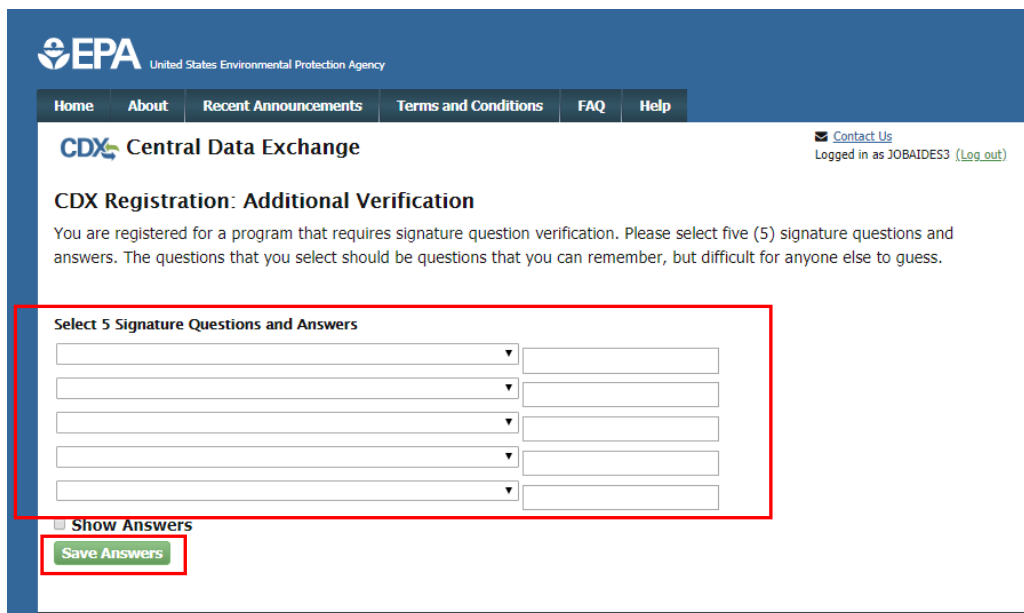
EPA United States Environmental Protection Agency

Home | About | Recent Announcements | Terms and Conditions | FAQ | Help

CDX Central Data Exchange

Contact Us
Logged in as JOBAIDES3 (Log out)

CDX Registration: Additional Verification

You are registered for a program that requires signature question verification. Please select five (5) signature questions and answers. The questions that you select should be questions that you can remember, but difficult for anyone else to guess.

Select 5 Signature Questions and Answers

Show Answers

Save Answers